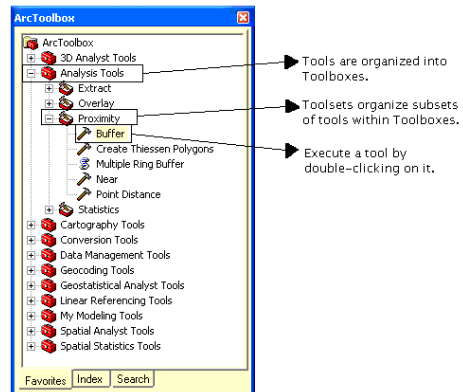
ArcToolbox

ArcToolbox
3D Analyst Tools
Analysis Tools
Extract
Overlay
Proximity
Buffer
Create Thiessen Polygons
Multiple Ring Buffer
Near
Point Distance
Statistics
Cartography Tools
Conversion Tools
Data Management Tools
Geocoding Tools
Geostatistical Analyst Tools
Linear Referencing Tools
My Modeling Tools
Spatial Analyst Tools
Spatial Statistics Tools

Favorites | Index | Search

Tools are organized into Toolboxes.

Toolsets organize subsets of tools within Toolboxes.

Execute a tool by double-clicking on it.